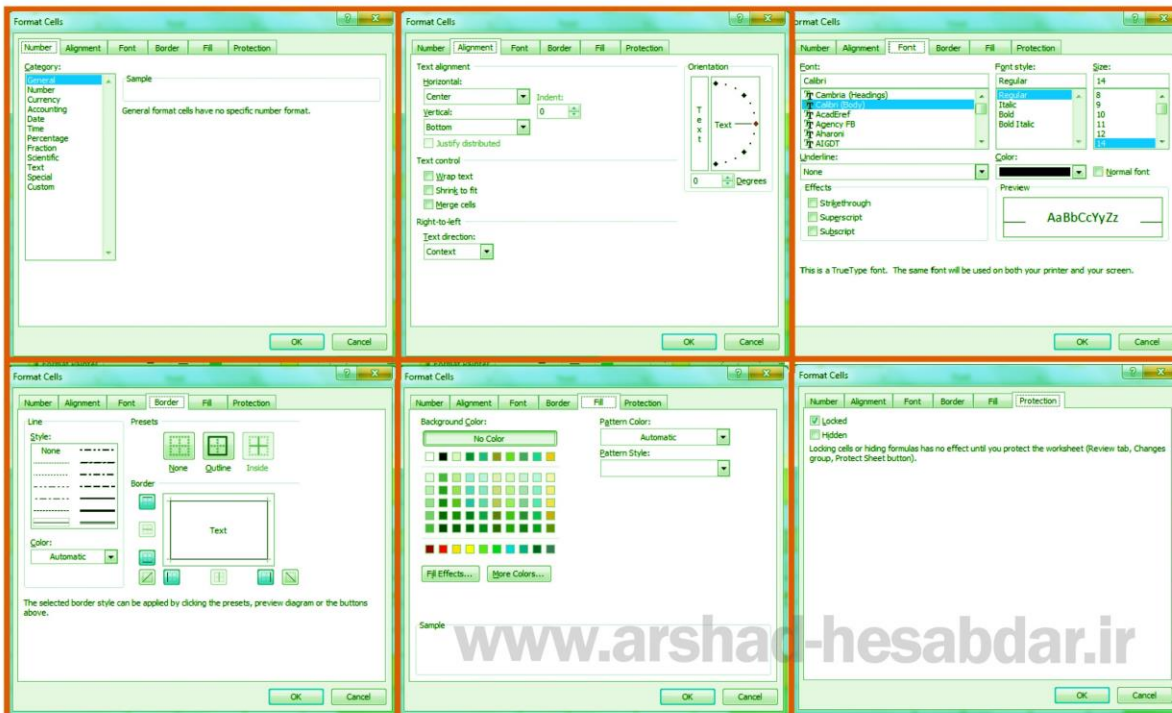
Format Cells

Number | Alignment | Font | Border | Fill | Protection

Category:
General
Number
Currency
Accounting
Date
Time
Percentage
Fraction
Scientific
Text
Special
Custom

Sample

General format cells have no specific number format.

OK | Cancel

Format Cells

Number | Alignment | Font | Border | Fill | Protection

Text alignment
Horizontal:
Center
Indent:
Vertical:
0
Bottom
Justify distributed

Text control
Wrap text
Shrink to fit
Merge cells

Right-to-left
Text direction:
Context

Orientation
T e x t
Text
0 Degrees

OK | Cancel

Format Cells

Number | Alignment | Font | Border | Fill | Protection

Font:
Calibri
Cambria (Headings)
Calibri (Body)
AcadEref
Agency FB
Aharoni
AIGDT

Font style:
Regular
Regular
Italic
Bold
Bold Italic

Size:
14
8
9
10
11
12
14

Underline:
None

Color:
Normal font

Effects
Strikethrough
Superscript
Subscript

Preview
AaBbCcYyZz

This is a TrueType font. The same font will be used on both your printer and your screen.

OK | Cancel

Format Cells

Number | Alignment | Font | Border | Fill | Protection

Line
Style:
None

Presets
None | Outline | Inside

Border
Text

Color:
Automatic

The selected border style can be applied by clicking the presets, preview diagram or the buttons above.

OK | Cancel

Format Cells

Number | Alignment | Font | Border | Fill | Protection

Background Color:
No Color

Pattern Color:
Automatic
Pattern Style:

Fill Effects... | More Colors...

Sample

OK | Cancel

Format Cells

Number | Alignment | Font | Border | Fill | Protection

Locked
Hidden
Locking cells or hiding formulas has no effect until you protect the worksheet (Review tab, Changes group, Protect Sheet button).

OK | Cancel

www.arshad-hesabdar.ir